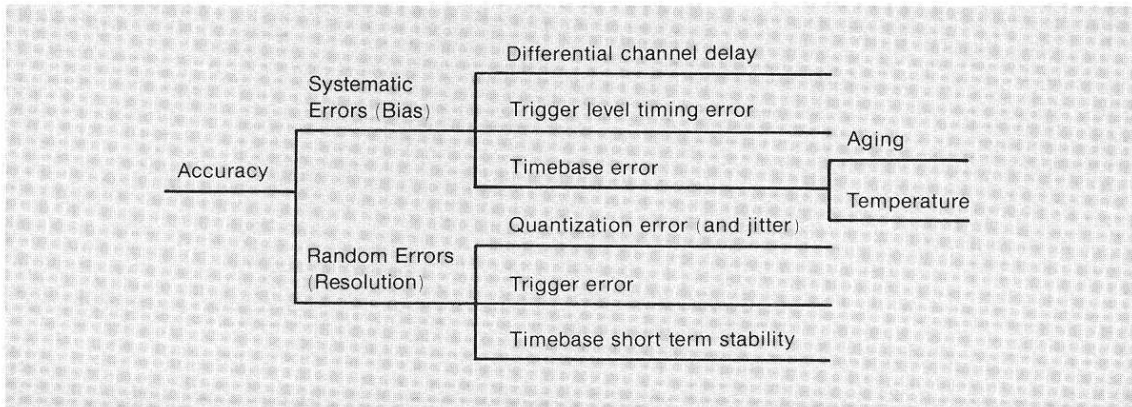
Accuracy

Systematic Errors (Bias)

Differential channel delay

Trigger level timing error

Timebase error

Aging

Temperature

Random Errors (Resolution)

Quantization error (and jitter)

Trigger error

Timebase short term stability